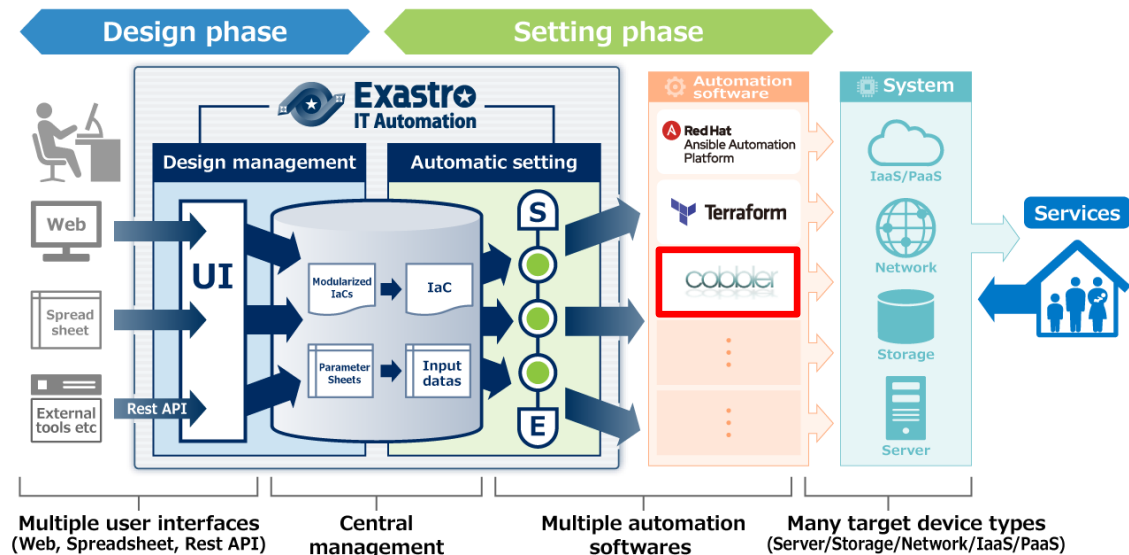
Design phase

Setting phase

Exastro IT Automation

Design management

Automatic setting

Web

Spread sheet

External tools etc

Rest API

UI

Modularized IaCs

IaC

Parameter Sheets

Input datas

S

E

Automation software

Red Hat Ansible Automation Platform

Terraform

cobbler

System

IaaS/PaaS

Network

Storage

Server

Services

Multiple user interfaces (Web, Spreadsheet, Rest API)

Central management

Multiple automation softwares

Many target device types (Server/Storage/Network/IaaS/PaaS)